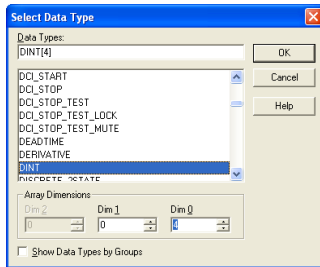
Select Data Type

Data Types:

DINT[4]

DCI_START
DCI_STOP
DCI_STOP_TEST
DCI_STOP_TEST_LOCK
DCI_STOP_TEST_MUTE
DEADTIME
DERIVATIVE
DINT
DISCRETE_2STATE

OK
Cancel
Help

Array Dimensions
Dim 2
0
Dim 1
0
Dim 0
4

Show Data Types by Groups